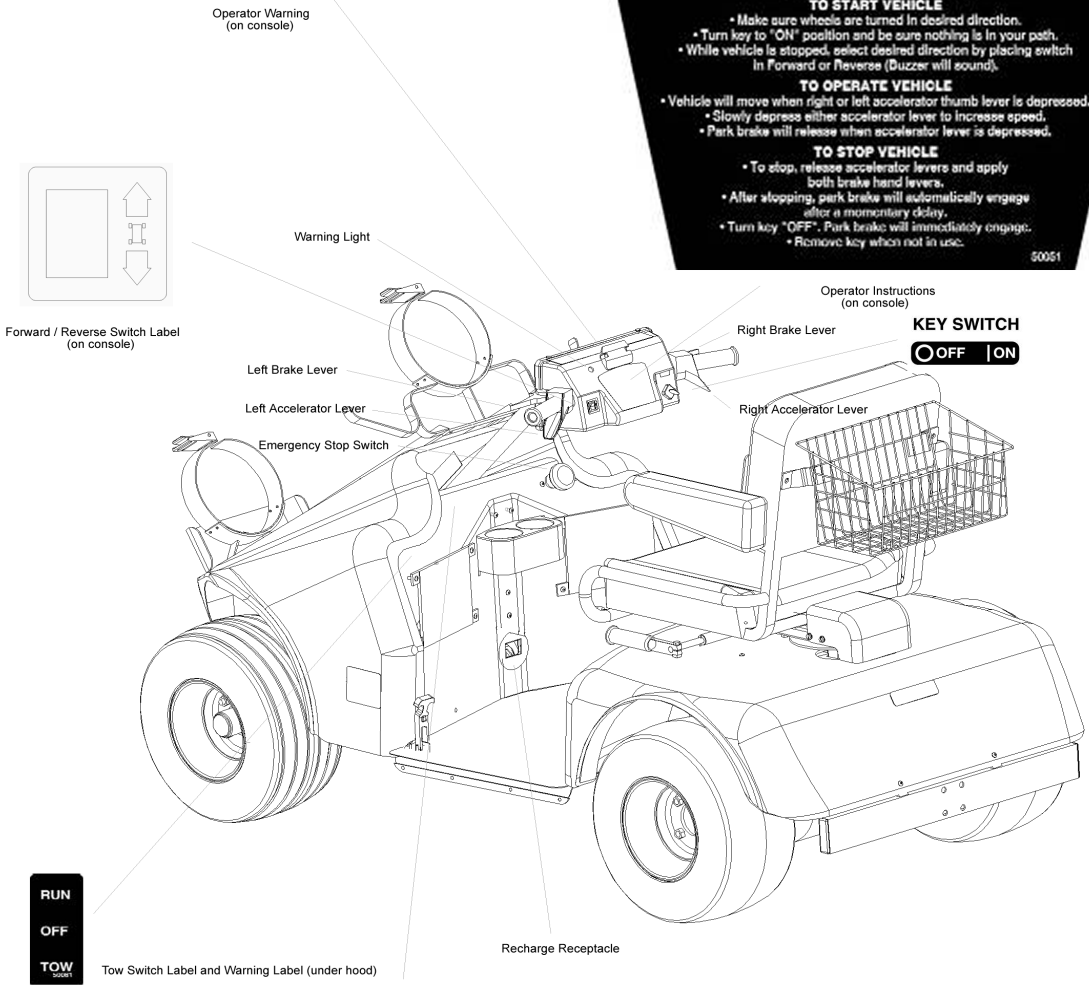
Operator Warning
(on console)

TO START VEHICLE
• Make sure wheels are turned in desired direction.
• Turn key to "ON" position and be sure nothing is in your path.
• While vehicle is stopped, select desired direction by placing switch in Forward or Reverse (Buzzer will sound).

TO OPERATE VEHICLE
• Vehicle will move when right or left accelerator thumb lever is depressed.
• Slowly depress either accelerator lever to increase speed.
• Park brake will release when accelerator lever is depressed.

TO STOP VEHICLE
• To stop, release accelerator levers and apply both brake hand levers.
• After stopping, park brake will automatically engage after a momentary delay.
• Turn key "OFF". Park brake will immediately engage.
• Remove key when not in use.
50051

Forward / Reverse Switch Label
(on console)

Warning Light

Operator Instructions
(on console)

Right Brake Lever

KEY SWITCH
OFF ON

Left Brake Lever

Left Accelerator Lever

Right Accelerator Lever

Emergency Stop Switch

RUN
OFF
TOW

Tow Switch Label and Warning Label (under hood)

Recharge Receptacle